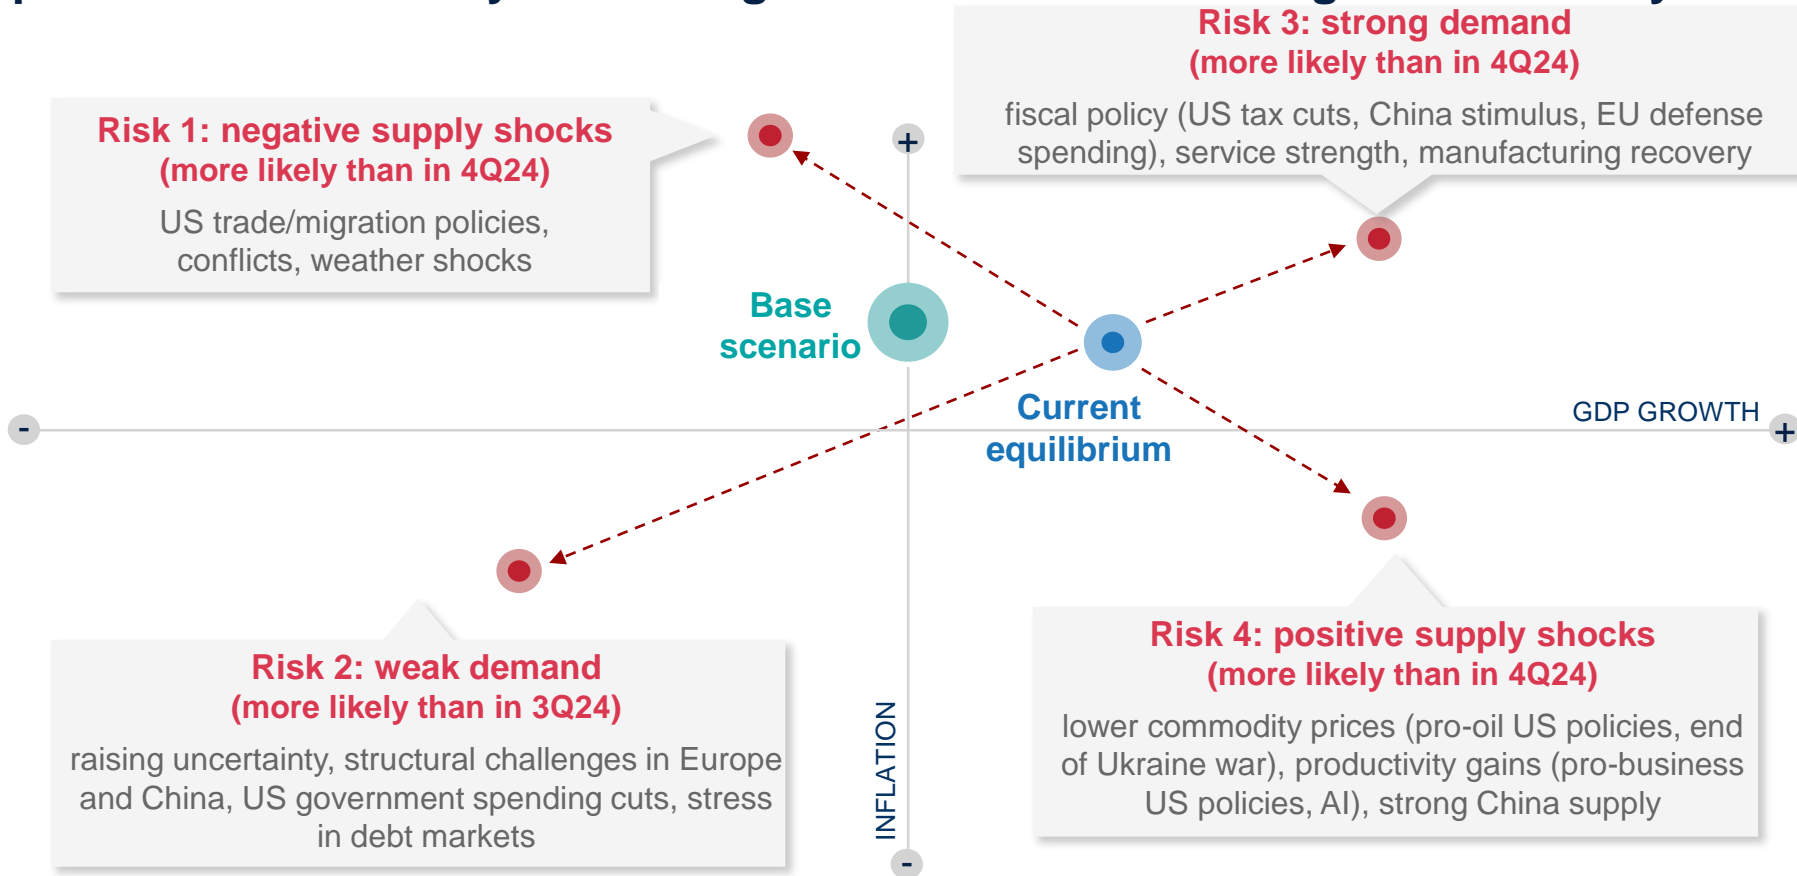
Risk 3: strong demand
(more likely than in 4Q24)

fiscal policy (US tax cuts, China stimulus, EU defense spending), service strength, manufacturing recovery

Risk 1: negative supply shocks
(more likely than in 4Q24)

US trade/migration policies, conflicts, weather shocks

+

Base scenario

Current equilibrium

-

GDP GROWTH

+

Risk 2: weak demand
(more likely than in 3Q24)

raising uncertainty, structural challenges in Europe and China, US government spending cuts, stress in debt markets

INFLATION

-

Risk 4: positive supply shocks
(more likely than in 4Q24)

lower commodity prices (pro-oil US policies, end of Ukraine war), productivity gains (pro-business US policies, AI), strong China supply